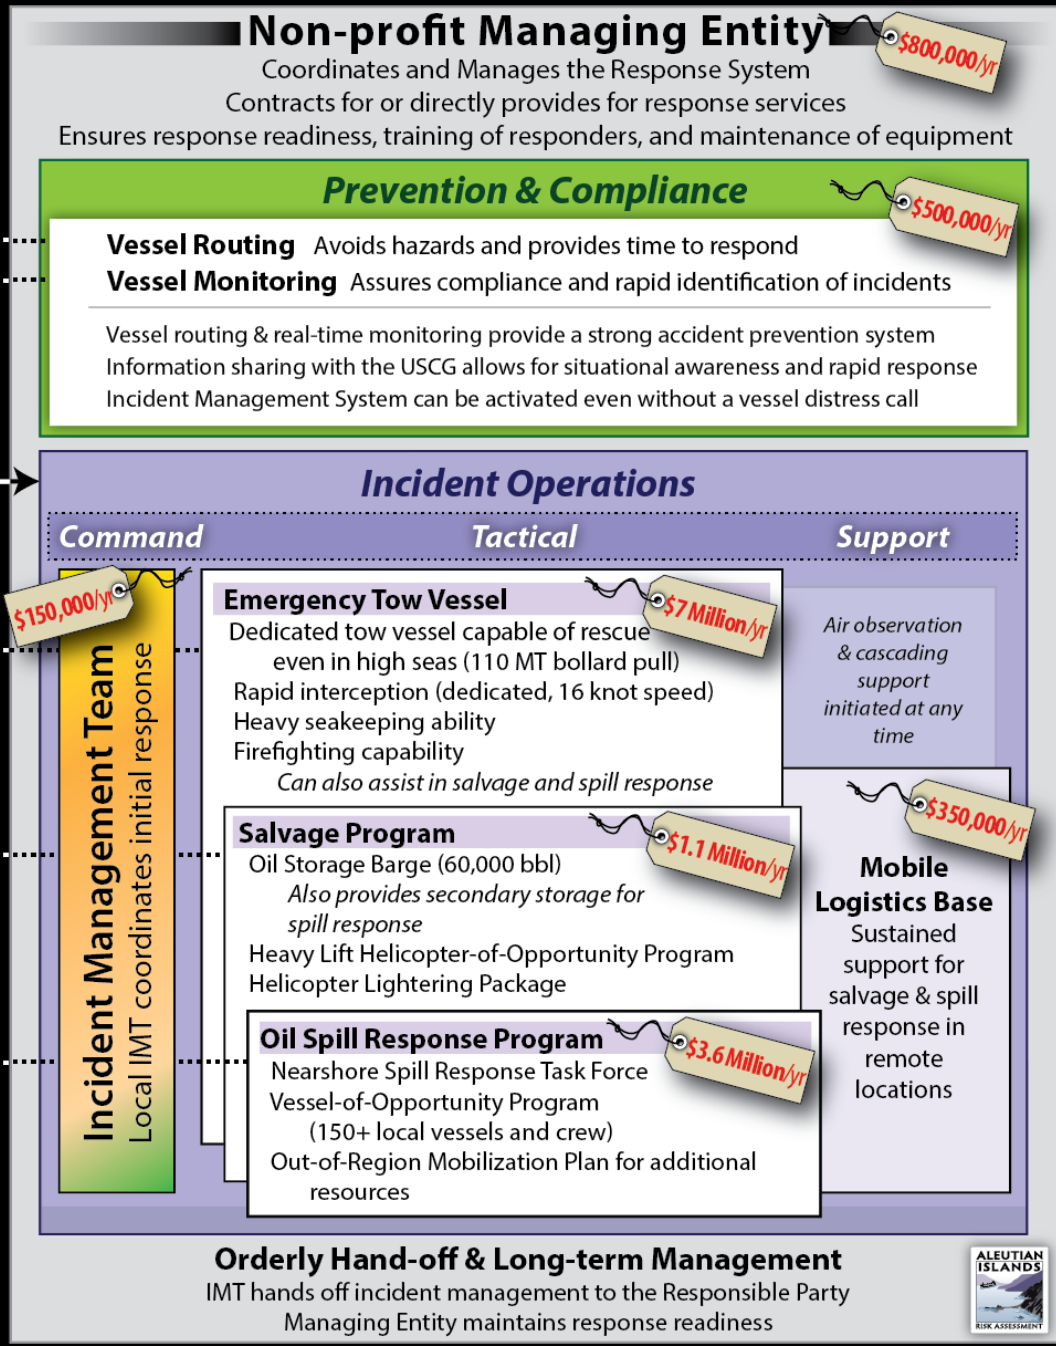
Non-profit Managing Entity

$800,000/yr

Coordinates and Manages the Response System
Contracts for or directly provides for response services
Ensures response readiness, training of responders, and maintenance of equipment

Prevention & Compliance

$500,000/yr

Vessel Routing Avoids hazards and provides time to respond
Vessel Monitoring Assures compliance and rapid identification of incidents

Vessel routing & real-time monitoring provide a strong accident prevention system
Information sharing with the USCG allows for situational awareness and rapid response
Incident Management System can be activated even without a vessel distress call

Incident Operations

Command Tactical Support

$150,000/yr

Incident Management Team
Local IMT coordinates initial response

Emergency Tow Vessel

$7 Million/yr

Dedicated tow vessel capable of rescue even in high seas (110 MT bollard pull)
Rapid interception (dedicated, 16 knot speed)
Heavy seakeeping ability
Firefighting capability
Can also assist in salvage and spill response

Air observation & cascading support initiated at any time

Salvage Program

$1.1 Million/yr

Oil Storage Barge (60,000 bbl)
Also provides secondary storage for spill response
Heavy Lift Helicopter-of-Opportunity Program
Helicopter Lightering Package

$350,000/yr

Mobile Logistics Base
Sustained support for salvage & spill response in remote locations

Oil Spill Response Program

$3.6 Million/yr

Nearshore Spill Response Task Force
Vessel-of-Opportunity Program
(150+ local vessels and crew)
Out-of-Region Mobilization Plan for additional resources

Orderly Hand-off & Long-term Management
IMT hands off incident management to the Responsible Party
Managing Entity maintains response readiness

ALEUTIAN ISLANDS
RISK ASSESSMENT